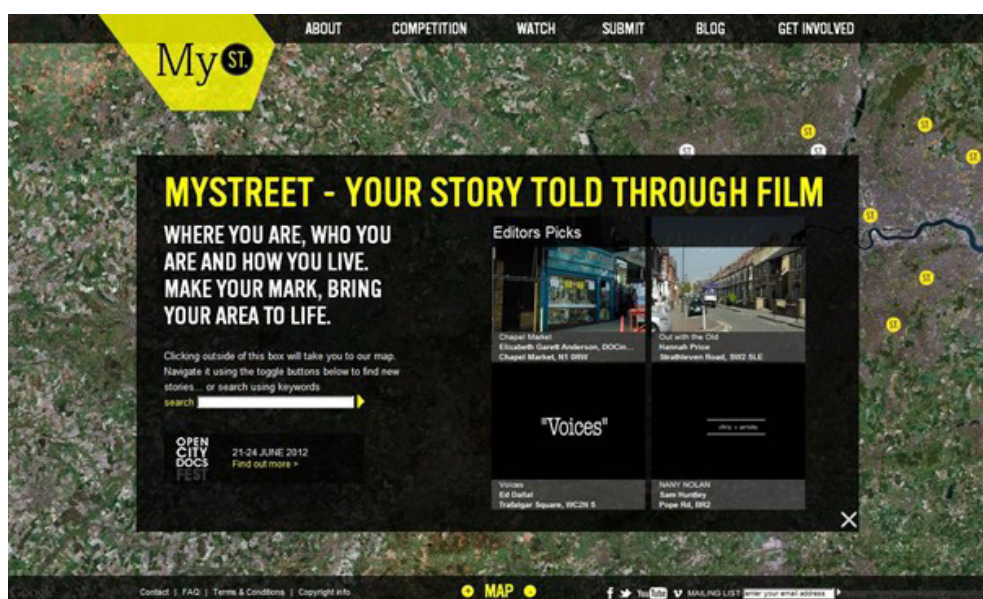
My ST.

ABOUT COMPETITION WATCH SUBMIT BLOG GET INVOLVED

ST ST ST ST ST ST ST

MYSTREET - YOUR STORY TOLD THROUGH FILM

WHERE YOU ARE, WHO YOU ARE AND HOW YOU LIVE. MAKE YOUR MARK, BRING YOUR AREA TO LIFE.

Clicking outside of this box will take you to our map. Navigate it using the toggle buttons below to find new stories... or search using keywords

search

OPEN CITY DOCS FEST

21-24 JUNE 2012
Find out more >

Editors Picks

Chapel Market
Elizabeth Garett Anderson, DOCin...
Chapel Market, N1 0RW

Out with the Old
Hannah Price
Strathleven Road, SW2 5LE

"Voices"

Voices
Ed Dallal
Trafalgar Square, WC2N 5

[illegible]

NANY NOLAN
Sam Huntley
Pope Rd, BR2

Contact | FAQ | Terms & Conditions | Copyright info

MAP

MAILING LIST enter your email address

Google